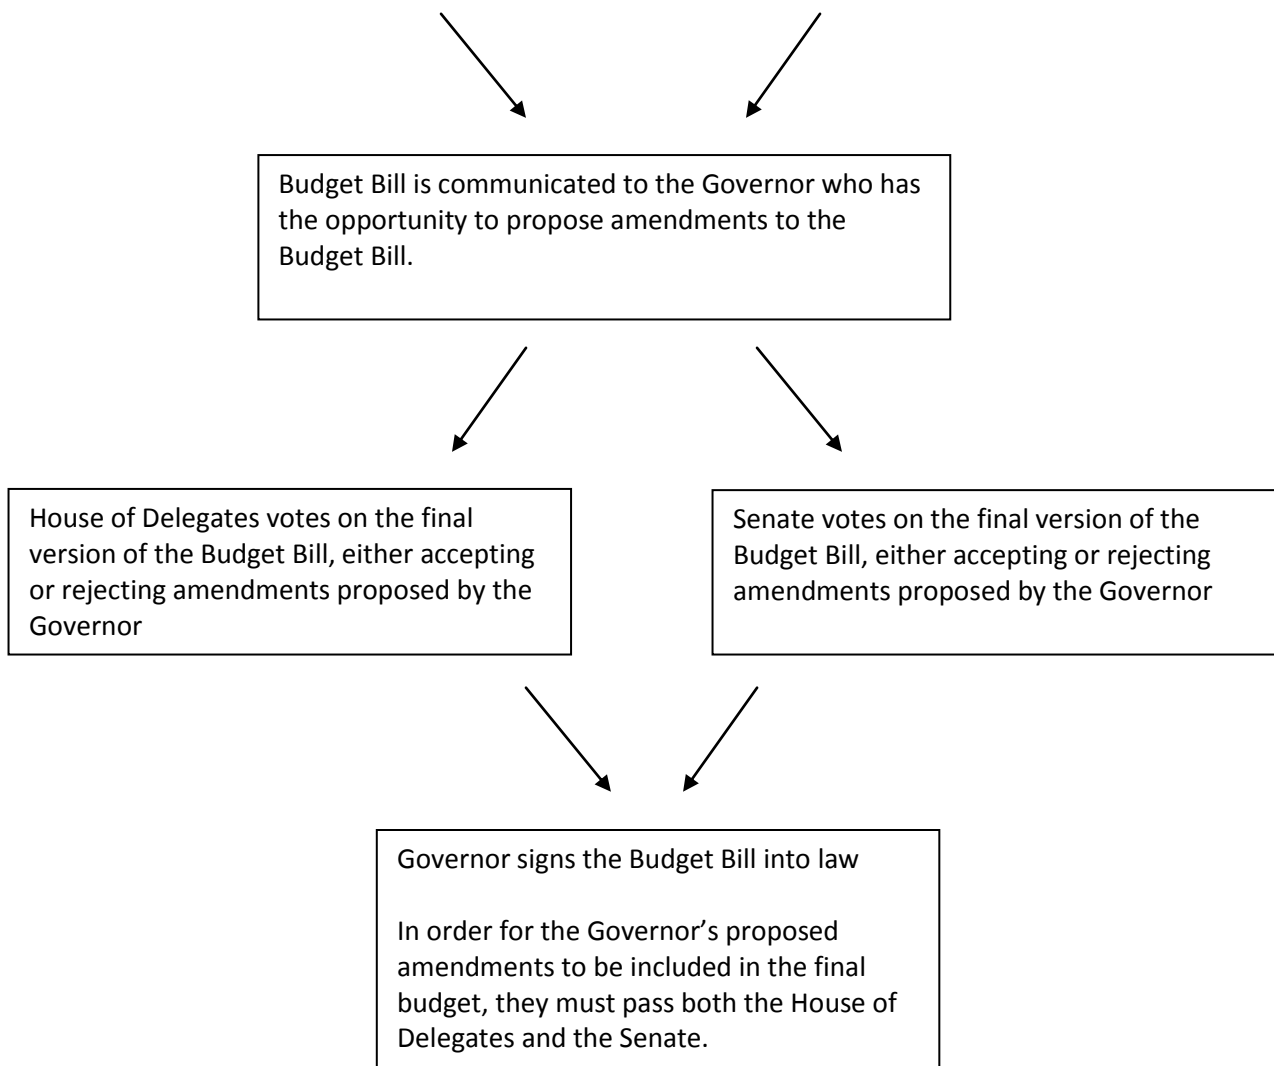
Budget Bill is communicated to the Governor who has the opportunity to propose amendments to the Budget Bill.

House of Delegates votes on the final version of the Budget Bill, either accepting or rejecting amendments proposed by the Governor

Senate votes on the final version of the Budget Bill, either accepting or rejecting amendments proposed by the Governor

Governor signs the Budget Bill into law

In order for the Governor's proposed amendments to be included in the final budget, they must pass both the House of Delegates and the Senate.